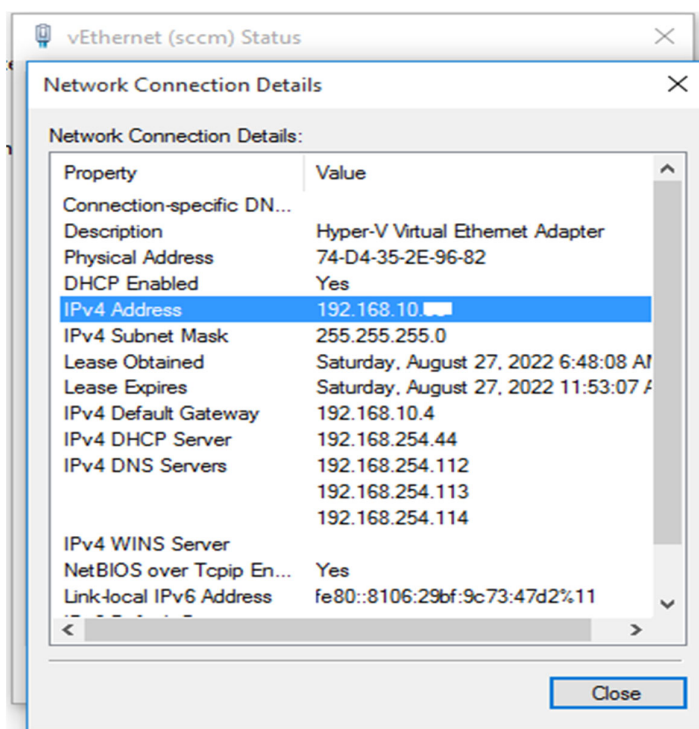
vEthernet (sccm) Status

Network Connection Details

Network Connection Details:

| Property | Value |
|---|---|
| Connection-specific DN... | |
| Description | Hyper-V Virtual Ethernet Adapter |
| Physical Address | 74-D4-35-2E-96-82 |
| DHCP Enabled | Yes |
| IPv4 Address | 192.168.10.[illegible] |
| IPv4 Subnet Mask | 255.255.255.0 |
| Lease Obtained | Saturday, August 27, 2022 6:48:08 AI |
| Lease Expires | Saturday, August 27, 2022 11:53:07 A |
| IPv4 Default Gateway | 192.168.10.4 |
| IPv4 DHCP Server | 192.168.254.44 |
| IPv4 DNS Servers | 192.168.254.112 |
| | 192.168.254.113 |
| | 192.168.254.114 |
| IPv4 WINS Server | |
| NetBIOS over Tcpip En... | Yes |
| Link-local IPv6 Address | fe80::8106:29bf:9c73:47d2%11 |

Close